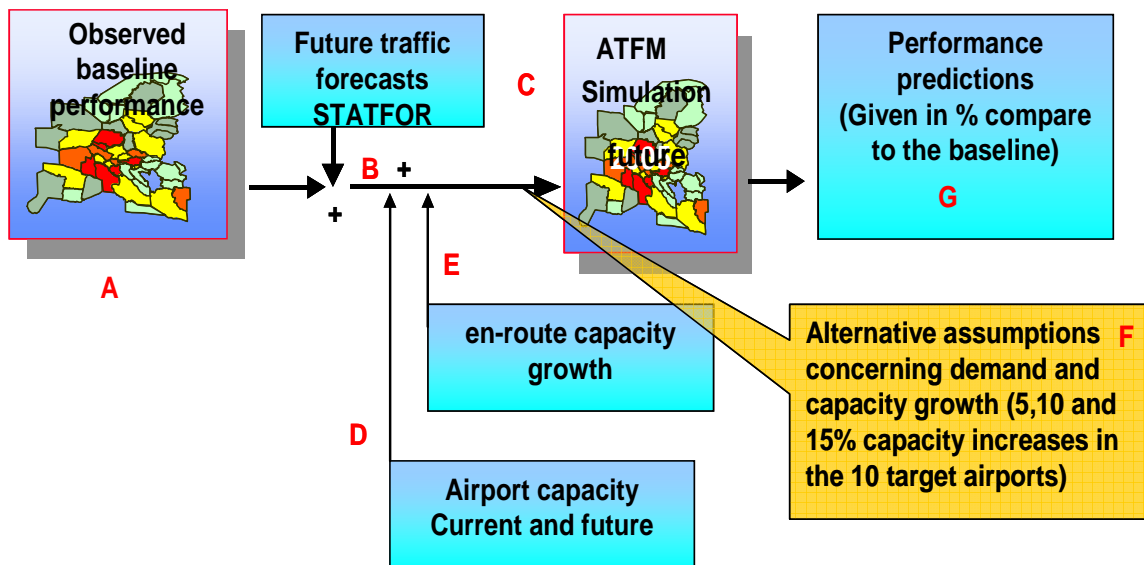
Observed baseline performance

A

Future traffic forecasts STATFOR

+

B +

C

ATFM Simulation future

Performance predictions (Given in % compare to the baseline)

G

E

en-route capacity growth

Alternative assumptions concerning demand and capacity growth (5,10 and 15% capacity increases in the 10 target airports)

F

D

Airport capacity Current and future